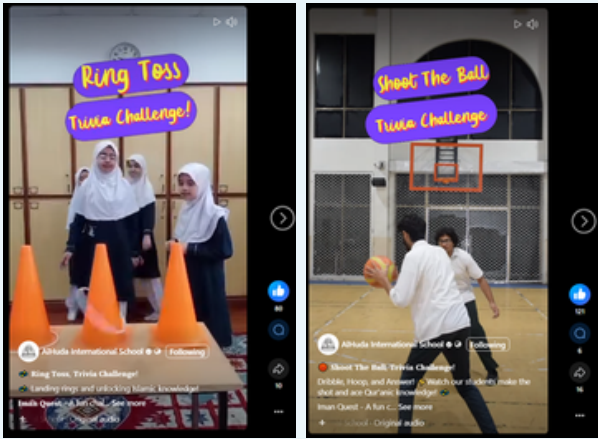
Ring Toss
Trivia Challenge!

AlHuda International School · Following

Ring Toss, Trivia Challenge!

Landing rings and unlocking Islamic knowledge!

Iman Quest - A fun chal... See more

Original audio

80

10

Shoot The Ball
Trivia Challenge

AlHuda International School · Following

Shoot The Ball, Trivia Challenge!

Dribble, Hoop, and Answer! Watch our students make the shot and ace Qur'anic knowledge!

Iman Quest - A fun c... See more

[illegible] School · Original audio

121

6

16